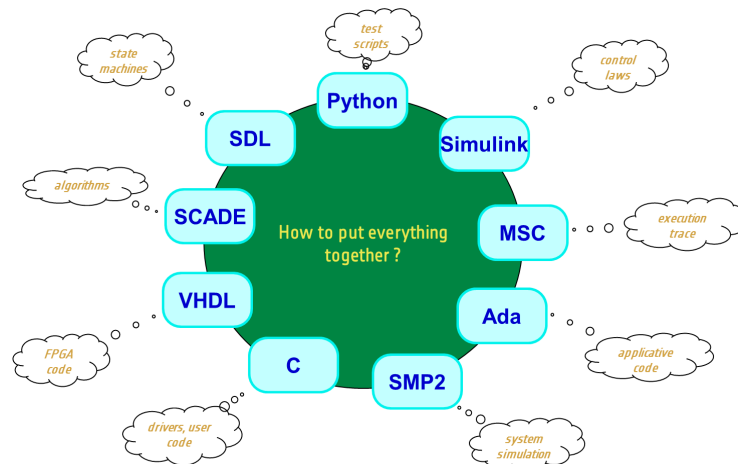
test scripts

state machines

Python

control laws

SDL

Simulink

algorithms

SCADE

MSC

execution trace

How to put everything together ?

VHDL

Ada

FPGA code

applicative code

C

SMP2

drivers, user code

system simulation